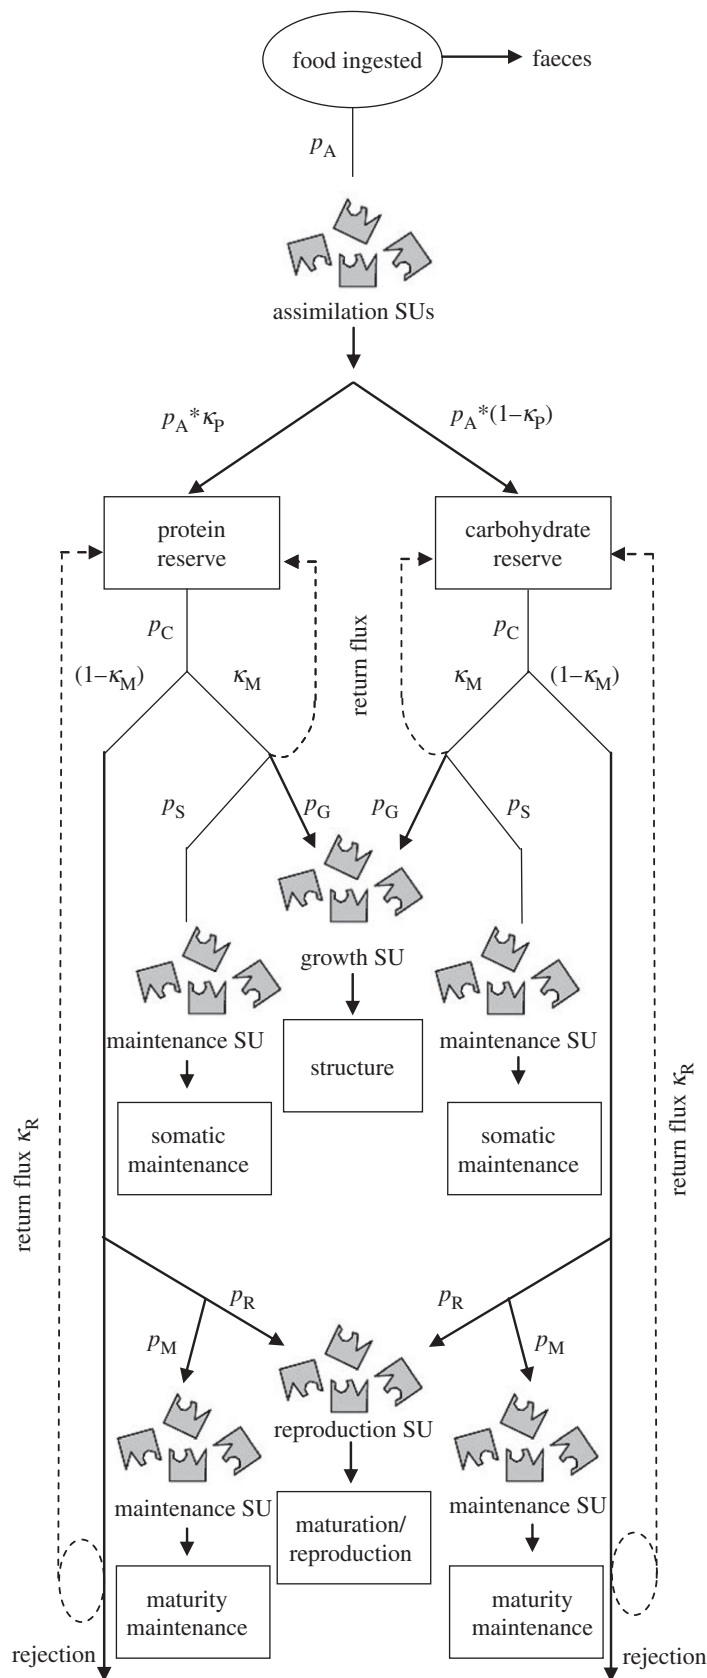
food ingested

faeces

$p_A$

assimilation SUs

$p_A * \kappa_P$

$p_A*(1-\kappa_P)$

protein reserve

carbohydrate reserve

$p_C$

$p_C$

return flux

$(1-\kappa_M)$

$\kappa_M$

$\kappa_M$

$(1-\kappa_M)$

$p_S$

$p_G$

$p_G$

$p_S$

growth SU

maintenance SU

maintenance SU

structure

somatic maintenance

somatic maintenance

return flux $\kappa_R$

return flux $\kappa_R$

$p_R$

$p_R$

$p_M$

$p_M$

reproduction SU

maintenance SU

maintenance SU

maturation/ reproduction

maturity maintenance

maturity maintenance

rejection

rejection